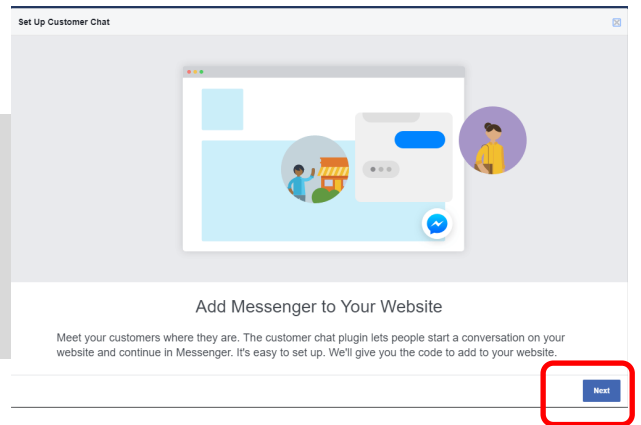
Set Up Customer Chat

Add Messenger to Your Website

Meet your customers where they are. The customer chat plugin lets people start a conversation on your website and continue in Messenger. It's easy to set up. We'll give you the code to add to your website.

Next